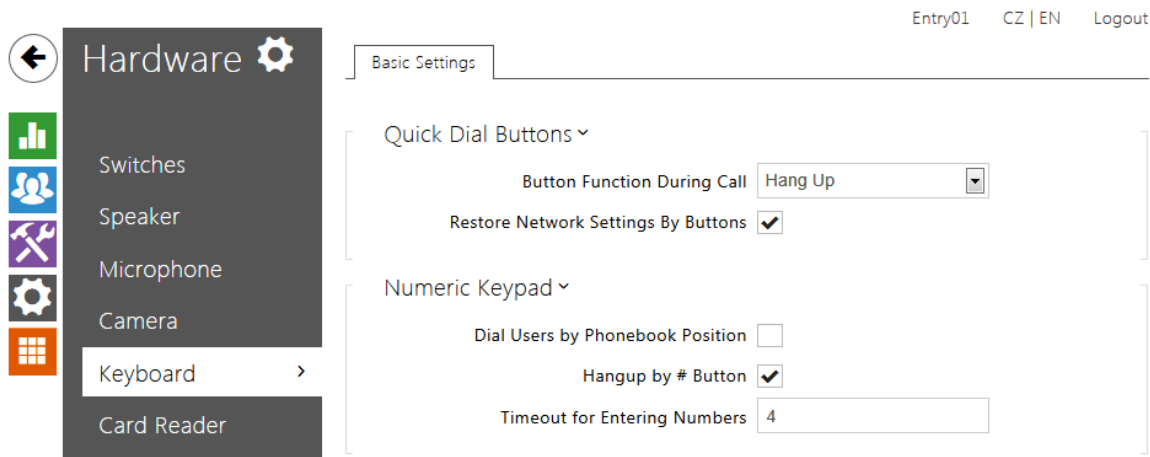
Entry01 CZ | EN Logout

Hardware

Switches
Speaker
Microphone
Camera
Keyboard
Card Reader

Basic Settings

Quick Dial Buttons

Button Function During Call Hang Up
Restore Network Settings By Buttons

Numeric Keypad

Dial Users by Phonebook Position
Hangup by # Button
Timeout for Entering Numbers 4